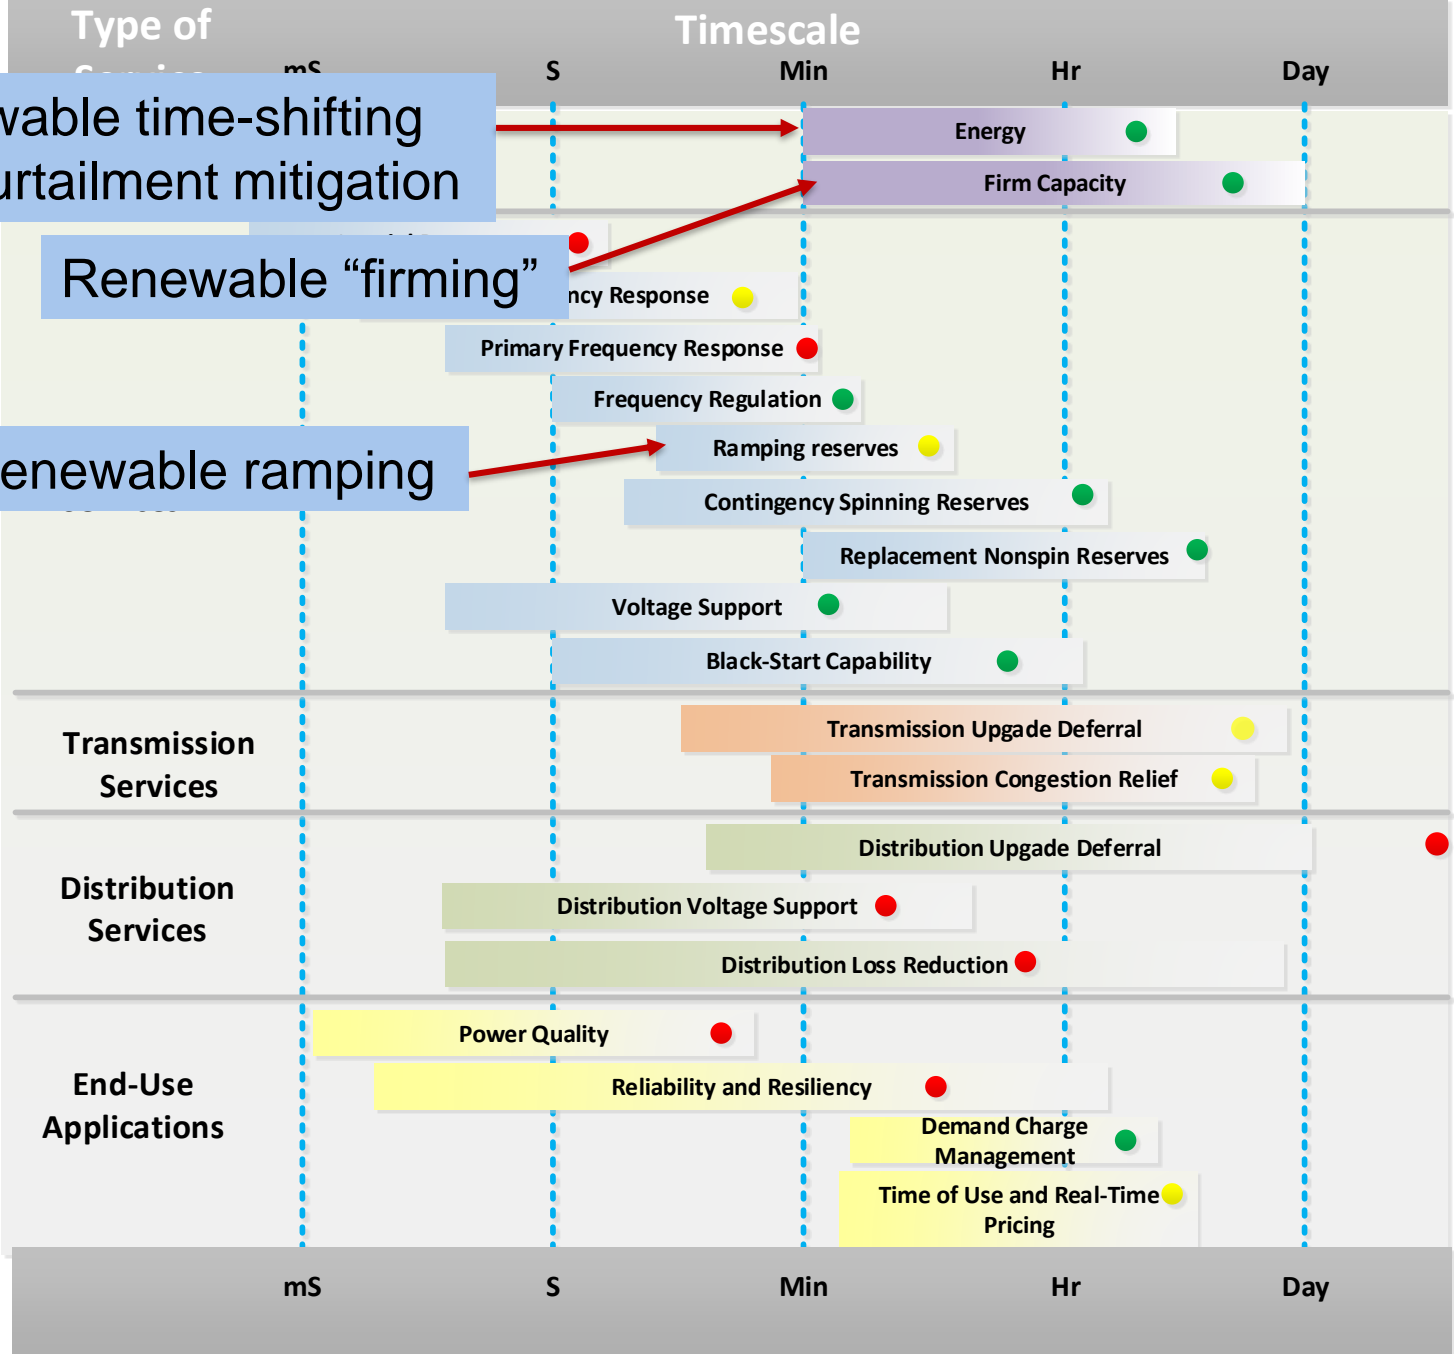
Type of

Timescale

mS S Min Hr Day

vable time-shifting
urtailment mitigation

Energy

Firm Capacity

Renewable “firming”

ncy Response

Primary Frequency Response

Frequency Regulation

enewable ramping

Ramping reserves

Contingency Spinning Reserves

Replacement Nonspin Reserves

Voltage Support

Black-Start Capability

Transmission Services

Transmission Upgade Deferral

Transmission Congestion Relief

Distribution Services

Distribution Upgade Deferral

Distribution Voltage Support

Distribution Loss Reduction

End-Use Applications

Power Quality

Reliability and Resiliency

Demand Charge Management

Time of Use and Real-Time Pricing

mS S Min Hr Day